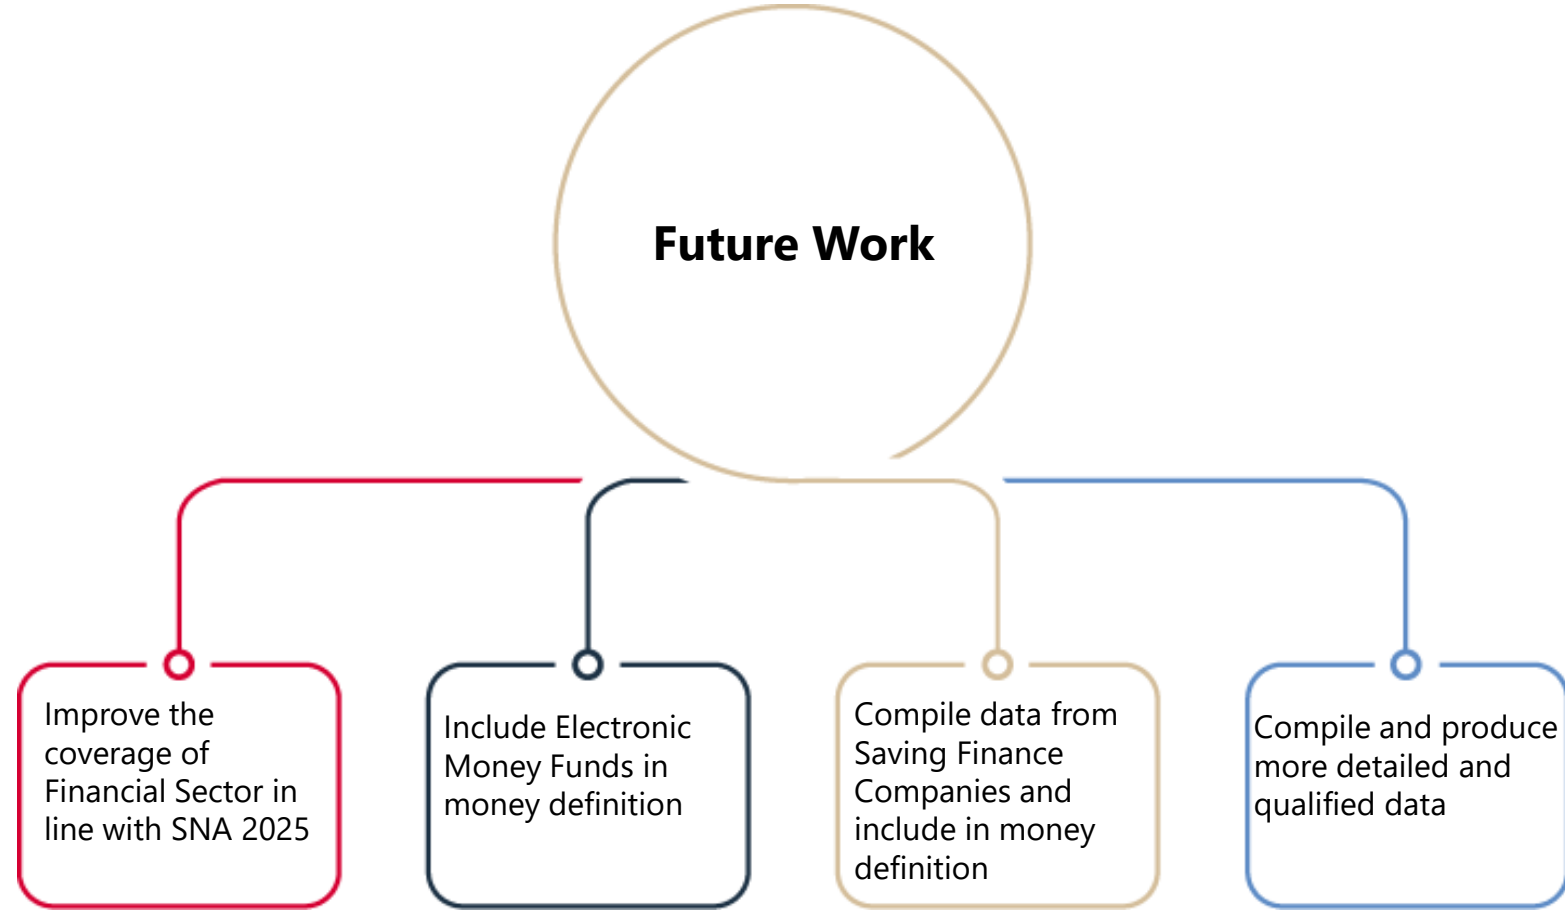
Future Work

Improve the coverage of Financial Sector in line with SNA 2025

Include Electronic Money Funds in money definition

Compile data from Saving Finance Companies and include in money definition

Compile and produce more detailed and qualified data